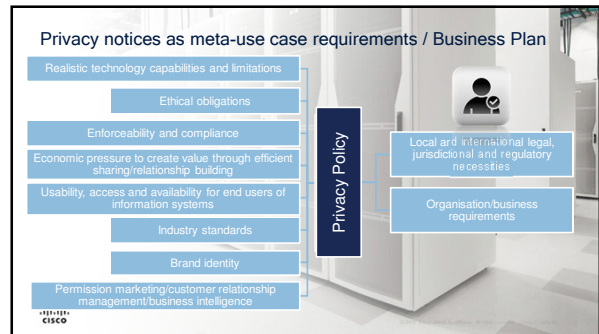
Privacy notices as meta-use case requirements / Business Plan

Realistic technology capabilities and limitations

Ethical obligations

Enforceability and compliance

Economic pressure to create value through efficient sharing/relationship building

Usability, access and availability for end users of information systems

Industry standards

Brand identity

Permission marketing/customer relationship management/business intelligence

Privacy Policy

Local and international legal, jurisdictional and regulatory necessities

Organisation/business requirements

cisco